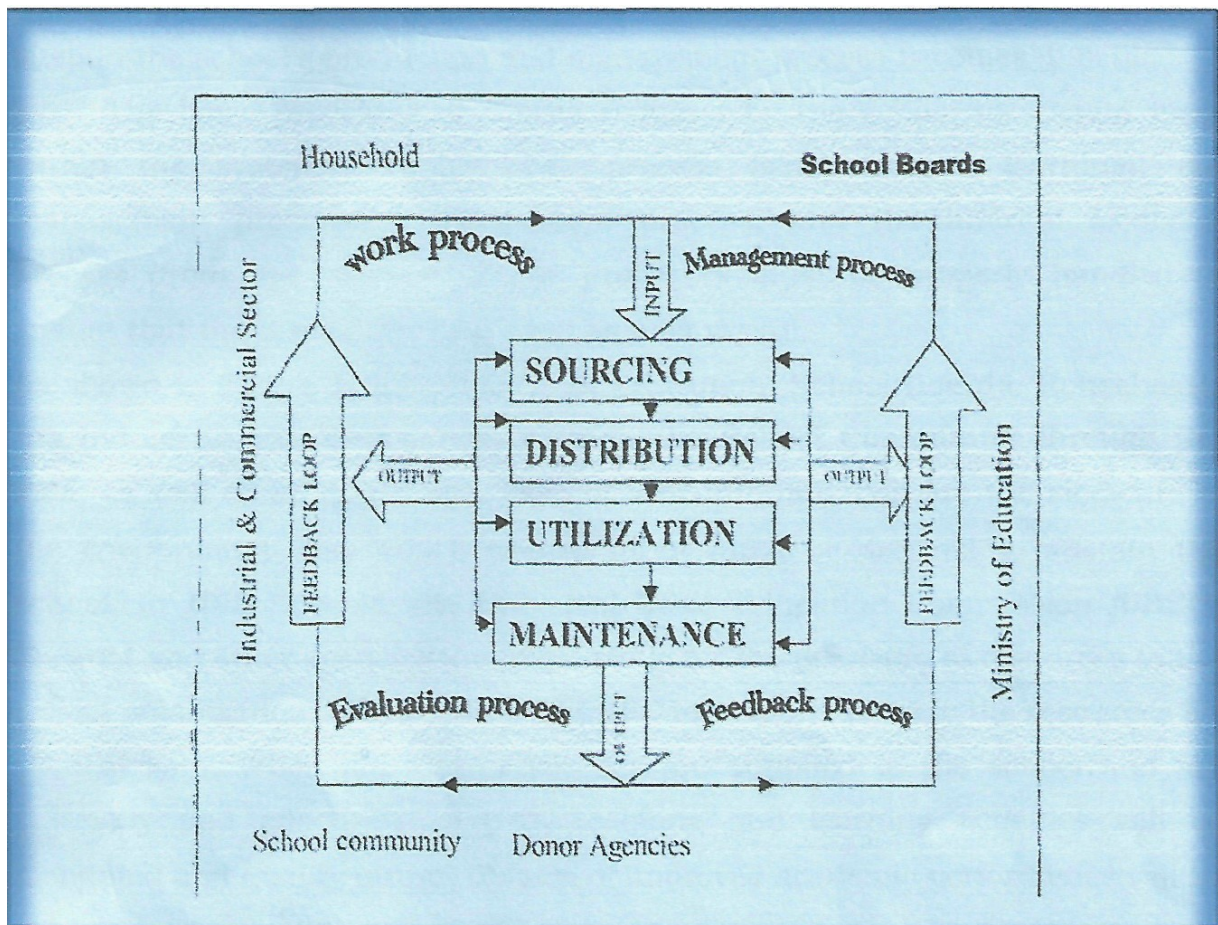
Household

School Boards

work process

INPUT

Management process

Industrial & Commercial Sector

FEEDBACK LOOP

SOURCING

DISTRIBUTION

OUTPUT

OUTPUT

UTILIZATION

MAINTENANCE

FEEDBACK LOOP

Ministry of Education

Evaluation process

OUTPUT

Feedback process

School community

Donor Agencies